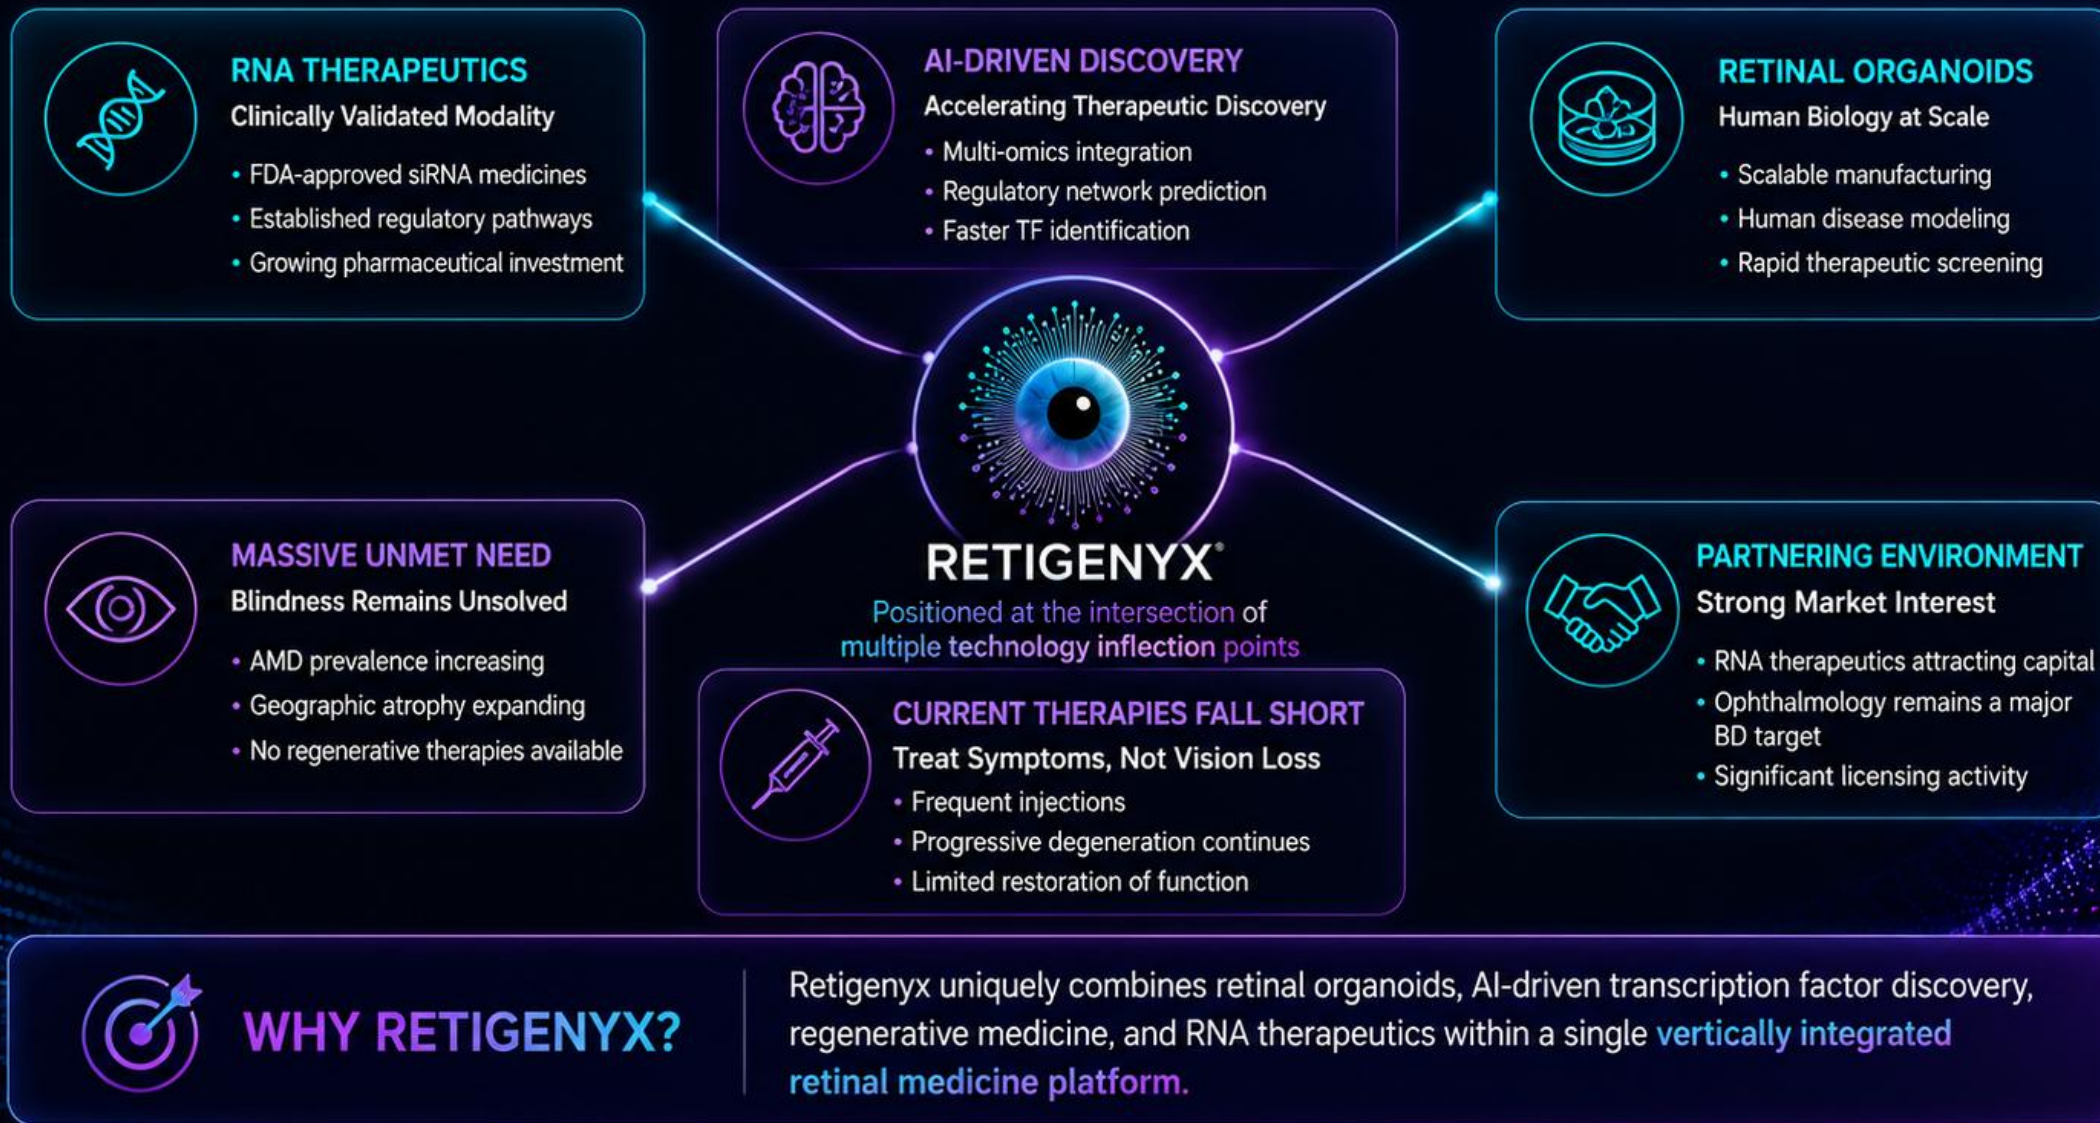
RNA THERAPEUTICS
Clinically Validated Modality
• FDA-approved siRNA medicines
• Established regulatory pathways
• Growing pharmaceutical investment

AI-DRIVEN DISCOVERY
Accelerating Therapeutic Discovery
• Multi-omics integration
• Regulatory network prediction
• Faster TF identification

RETINAL ORGANOIDS
Human Biology at Scale
• Scalable manufacturing
• Human disease modeling
• Rapid therapeutic screening

MASSIVE UNMET NEED
Blindness Remains Unsolved
• AMD prevalence increasing
• Geographic atrophy expanding
• No regenerative therapies available

RETIGENYX®
Positioned at the intersection of multiple technology inflection points

PARTNERING ENVIRONMENT
Strong Market Interest
• RNA therapeutics attracting capital
• Ophthalmology remains a major BD target
• Significant licensing activity

CURRENT THERAPIES FALL SHORT
Treat Symptoms, Not Vision Loss
• Frequent injections
• Progressive degeneration continues
• Limited restoration of function

WHY RETIGENYX?

Retigenyx uniquely combines retinal organoids, AI-driven transcription factor discovery, regenerative medicine, and RNA therapeutics within a single vertically integrated retinal medicine platform.